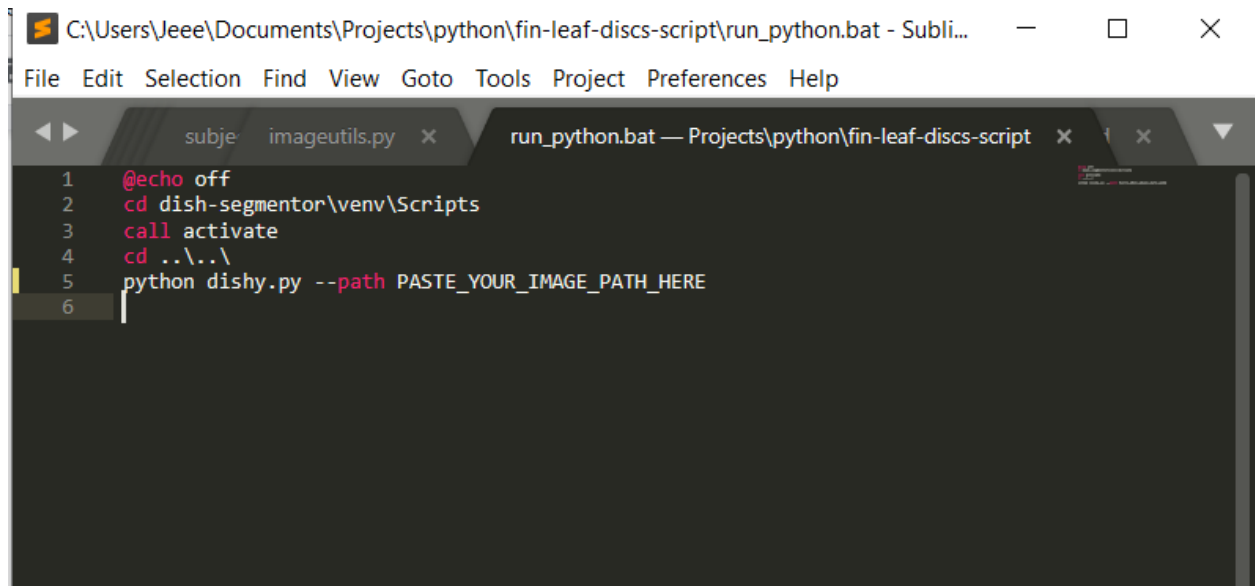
C:\Users\Jeee\Documents\Projects\python\fin-leaf-discs-script\run_python.bat - Subli...

File Edit Selection Find View Goto Tools Project Preferences Help

subje imageutils.py × run_python.bat — Projects\python\fin-leaf-discs-script × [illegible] ×

1 @echo off
2 cd dish-segmentor\venv\Scripts
3 call activate
4 cd ..\..\
5 python dishy.py --path PASTE_YOUR_IMAGE_PATH_HERE
6